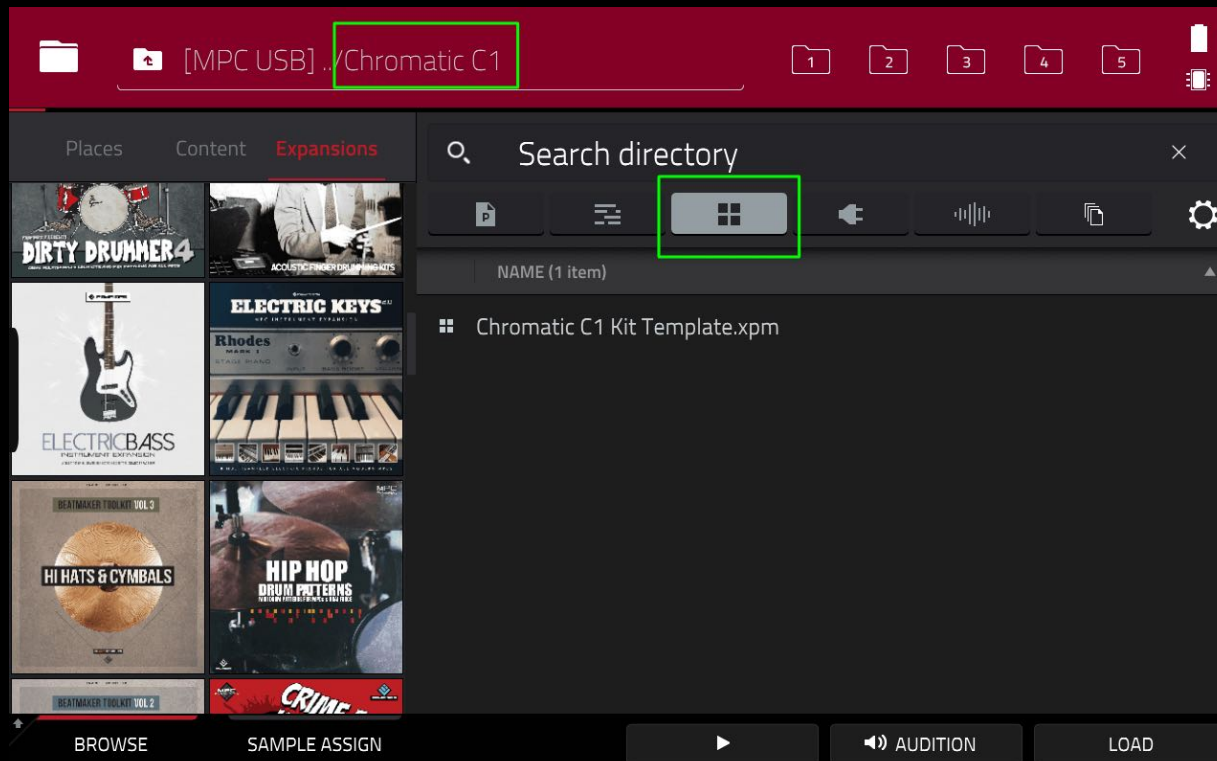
[MPC USB] ../Chromatic C1

1 2 3 4 5

Places Content Expansions

Search directory

DIRTY DRUMMER 4

ACOUSTIC FINGER DRUMMING KITS

ELECTRIC KEYS

Rhodes

ELECTRICBASS

INSTRUMENT EXPANSION

BEATMAKER TOOLKIT VOL 3

HI HATS & CYMBALS

HIP HOP DRUM PATTERNS

BEATMAKER TOOLKIT VOL 2

CRIME

NAME (1 item)

Chromatic C1 Kit Template.xpm

BROWSE SAMPLE ASSIGN AUDITION LOAD